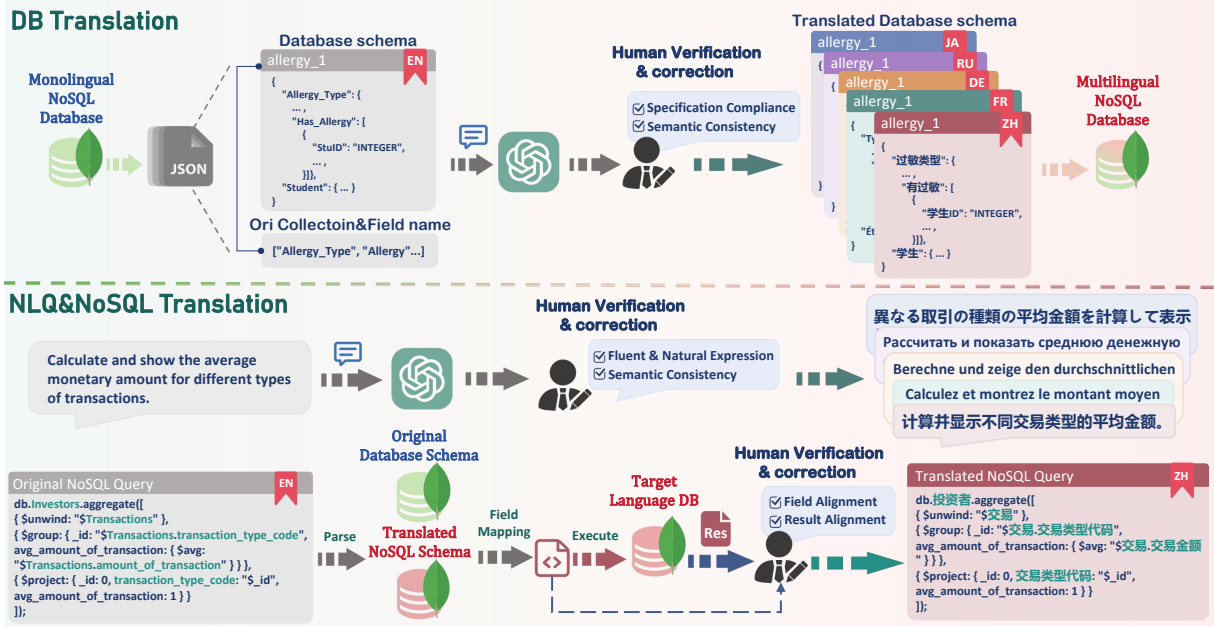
DB Translation

Monolingual NoSQL Database

JSON

Database schema

allergy_1 EN

{
"Allergy_Type": {
... ,
"Has_Allergy": [
{
"StuID": "INTEGER",
... ,
}]},
"Student": { ... }
}

Ori Collectoin&Field name

["Allergy_Type", "Allergy"...]

Human Verification & correction

Specification Compliance
Semantic Consistency

Translated Database schema

allergy_1 JA
allergy_1 RU
allergy_1 DE
allergy_1 FR
allergy_1 ZH

{
"过敏类型": {
... ,
"有过敏": [
{
"学生ID": "INTEGER",
... ,
}]},
"学生": { ... }
}

Multilingual NoSQL Database

NLQ&NoSQL Translation

Calculate and show the average monetary amount for different types of transactions.

Human Verification & correction

Fluent & Natural Expression
Semantic Consistency

異なる取引の種類の平均金額を計算して表示
Рассчитать и показать среднюю денежную
Berechne und zeige den durchschnittlichen
Calculez et montrez le montant moyen
计算并显示不同交易类型的平均金额。

Original NoSQL Query EN

db.Investors.aggregate([
{ $unwind: "$Transactions" },
{ $group: { _id: "$Transactions.transaction_type_code", avg_amount_of_transaction: { $avg: "$Transactions.amount_of_transaction" } } },
{ $project: { _id: 0, transaction_type_code: "$_id", avg_amount_of_transaction: 1 } }
]);

Parse

Original Database Schema

Translated NoSQL Schema

Field Mapping

Execute

Target Language DB

Res

Human Verification & correction

Field Alignment
Result Alignment

Translated NoSQL Query ZH

db.投资者.aggregate([
{ $unwind: "$交易" },
{ $group: { _id: "$交易.交易类型代码", avg_amount_of_transaction: { $avg: "$交易.交易金额" } } },
{ $project: { _id: 0, 交易类型代码: "$_id", avg_amount_of_transaction: 1 } }
]);